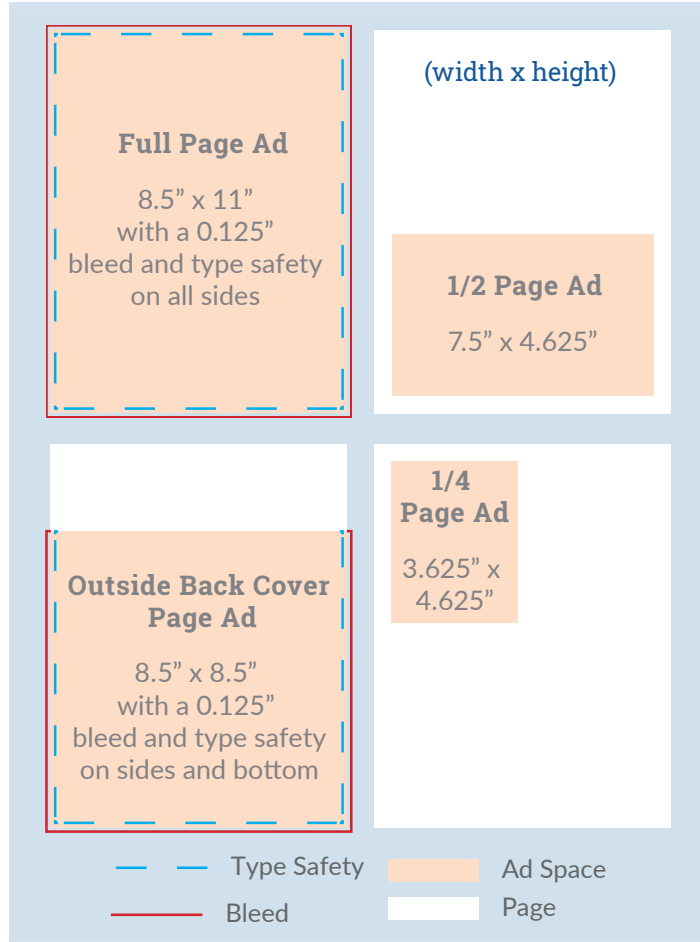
Full Page Ad

8.5” x 11”
with a 0.125”
bleed and type safety
on all sides

(width x height)

1/2 Page Ad

7.5” x 4.625”

Outside Back Cover Page Ad

8.5” x 8.5”
with a 0.125”
bleed and type safety
on sides and bottom

1/4 Page Ad

3.625” x 4.625”

Type Safety

Bleed

Ad Space

Page